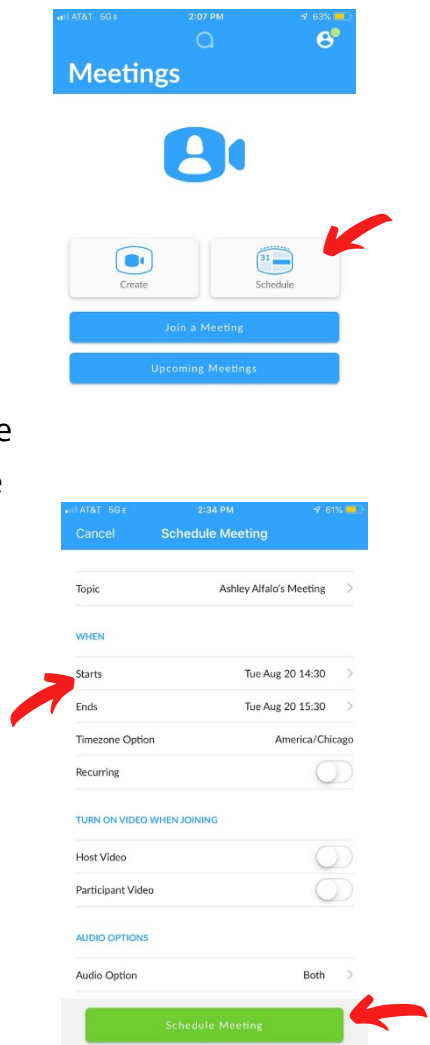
AT&T 5G E 2:07 PM 63%

Meetings

31

Create

Schedule

Join a Meeting

Upcoming Meetings

e

e

AT&T 5G E 2:34 PM 61%

Cancel Schedule Meeting

Topic Ashley Alfalo's Meeting

WHEN

Starts Tue Aug 20 14:30

Ends Tue Aug 20 15:30

Timezone Option America/Chicago

Recurring

TURN ON VIDEO WHEN JOINING

Host Video

Participant Video

AUDIO OPTIONS

Audio Option Both

Schedule Meeting